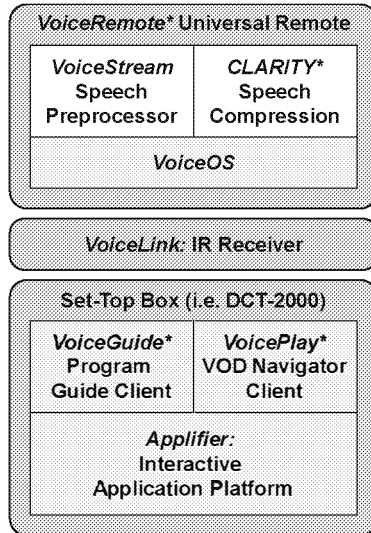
VoiceRemote* Universal Remote

VoiceStream Speech Preprocessor

CLARITY* Speech Compression

VoiceOS

VoiceLink: IR Receiver

Set-Top Box (i.e. DCT-2000)

VoiceGuide* Program Guide Client

VoicePlay* VOD Navigator Client

Applifier: Interactive Application Platform